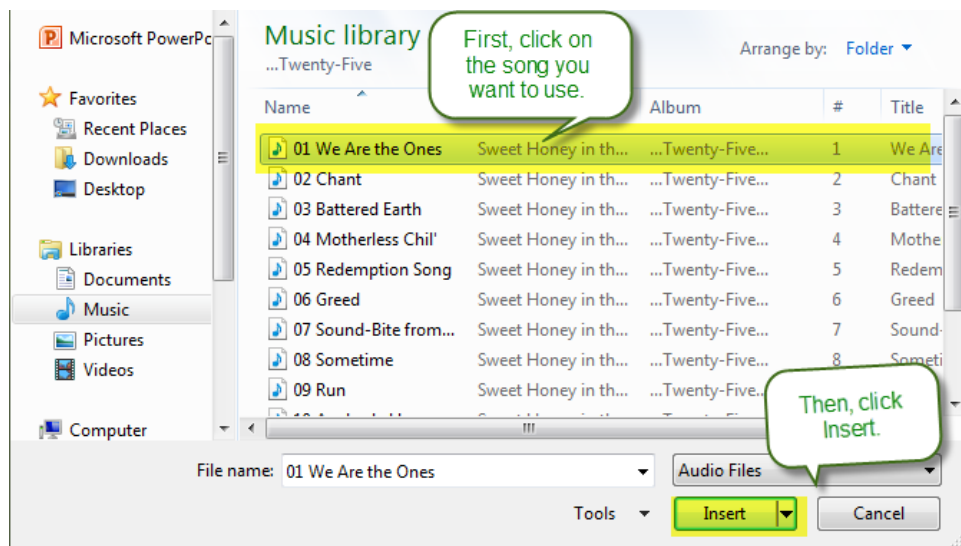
Microsoft PowerPo

Favorites
Recent Places
Downloads
Desktop

Libraries
Documents
Music
Pictures
Videos

Computer

Music library
...Twenty-Five

First, click on the song you want to use.

Arrange by: Folder

| Name | | Album | # | Title |
|---|---|---|---|---|
| 01 We Are the Ones | Sweet Honey in th... | ...Twenty-Five... | 1 | We Are |
| 02 Chant | Sweet Honey in th... | ...Twenty-Five... | 2 | Chant |
| 03 Battered Earth | Sweet Honey in th... | ...Twenty-Five... | 3 | Battere |
| 04 Motherless Chil' | Sweet Honey in th... | ...Twenty-Five... | 4 | Mothe |
| 05 Redemption Song | Sweet Honey in th... | ...Twenty-Five... | 5 | Redem |
| 06 Greed | Sweet Honey in th... | ...Twenty-Five... | 6 | Greed |
| 07 Sound-Bite from... | Sweet Honey in th... | ...Twenty-Five... | 7 | Sound- |
| 08 Sometime | Sweet Honey in th... | ...Twenty-Five... | 8 | Someti |
| 09 Run | Sweet Honey in th... | ...Twenty-Five... | | |

Then, click Insert.

File name: 01 We Are the Ones

Audio Files

Tools

Insert

Cancel